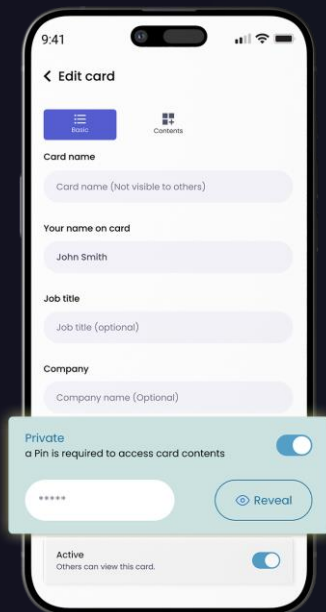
9:41

Edit card

Basic

Contents

Card name

Card name (Not visible to others)

Your name on card

John Smith

Job title

Job title (optional)

Company

Company name (Optional)

Private

a Pin is required to access card contents

*****

Reveal

Active

Others can view this card.